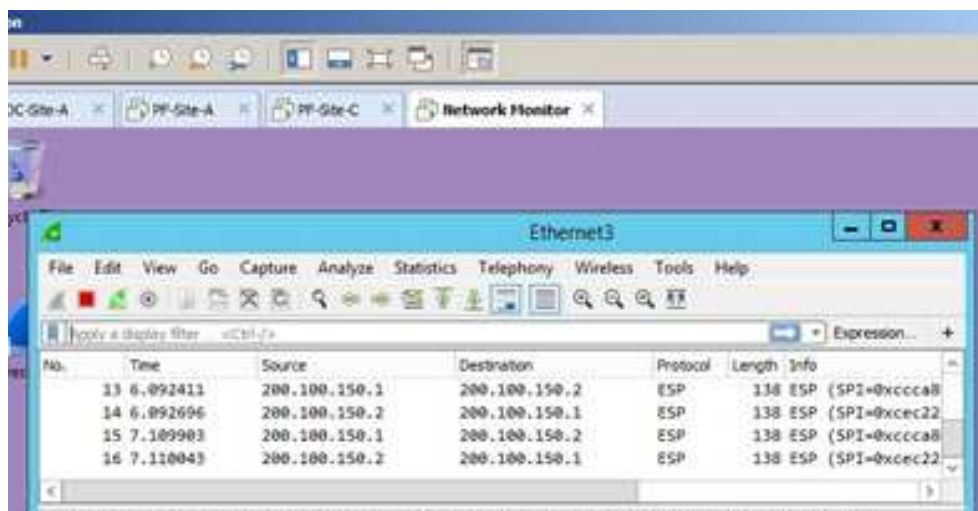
on

DC-Site-A PF-Site-A PF-Site-C Network Monitor

Ethernet3

File Edit View Go Capture Analyze Statistics Telephony Wireless Tools Help

Apply a display filter ... <Ctrl-/>

Expression... +

| No. | Time | Source | Destination | Protocol | Length | Info |
|---|---|---|---|---|---|---|
| 13 | 6.092411 | 200.100.150.1 | 200.100.150.2 | ESP | 138 | ESP (SPI=0xccca8 |
| 14 | 6.092696 | 200.100.150.2 | 200.100.150.1 | ESP | 138 | ESP (SPI=0xcec22 |
| 15 | 7.109903 | 200.100.150.1 | 200.100.150.2 | ESP | 138 | ESP (SPI=0xccca8 |
| 16 | 7.110043 | 200.100.150.2 | 200.100.150.1 | ESP | 138 | ESP (SPI=0xcec22 |